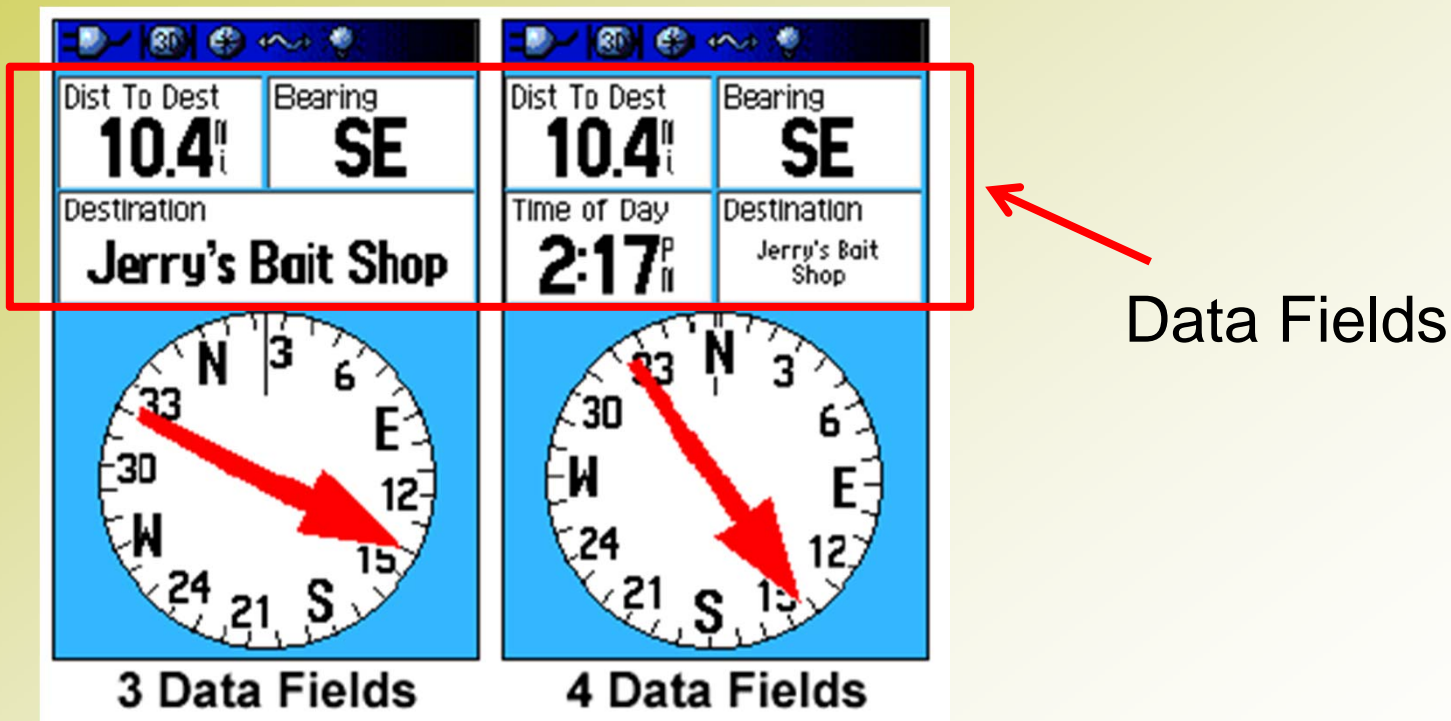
3D

Dist To Dest
10.4 mi

Bearing
SE

Destination
Jerry's Bait Shop

N 3 6 E 12 15 S 21 24 W 30 33

3 Data Fields

3D

Dist To Dest
10.4 mi

Bearing
SE

Time of Day
2:17 pm

Destination
Jerry's Bait Shop

N 3 6 E 12 15 S 21 24 W 30 33

4 Data Fields

Data Fields